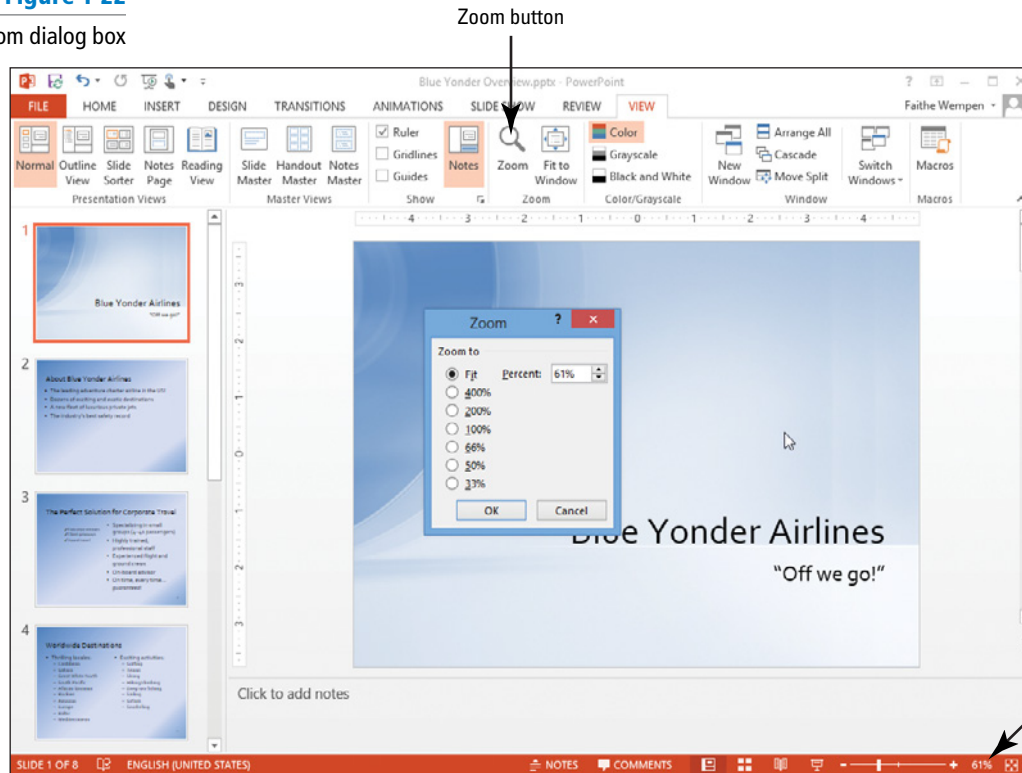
Figure 1-22

om dialog box

Zoom button

Blue Yonder Overview.pptx - PowerPoint

FILE HOME INSERT DESIGN TRANSITIONS ANIMATIONS SLIDE SHOW REVIEW VIEW

Faithe Wempen

Normal Outline View Slide Sorter Notes Page Reading View

Presentation Views

Slide Master Handout Master Notes Master

Master Views

Ruler Gridlines Guides

Notes

Show

Zoom Fit to Window

Zoom

Color Grayscale Black and White

Color/Grayscale

New Window Arrange All Cascade Move Split Switch Windows

Window

Macros

Macros

1

Blue Yonder Airlines

"Off we go!"

2

About Blue Yonder Airlines

3

The Perfect Solution for Corporate Travel

4

Worldwide Destinations

Zoom

Zoom to

Fit

Percent: 61%

400%

200%

100%

66%

50%

33%

OK

Cancel

Blue Yonder Airlines

"Off we go!"

Click to add notes

SLIDE 1 OF 8 ENGLISH (UNITED STATES) NOTES COMMENTS 61%